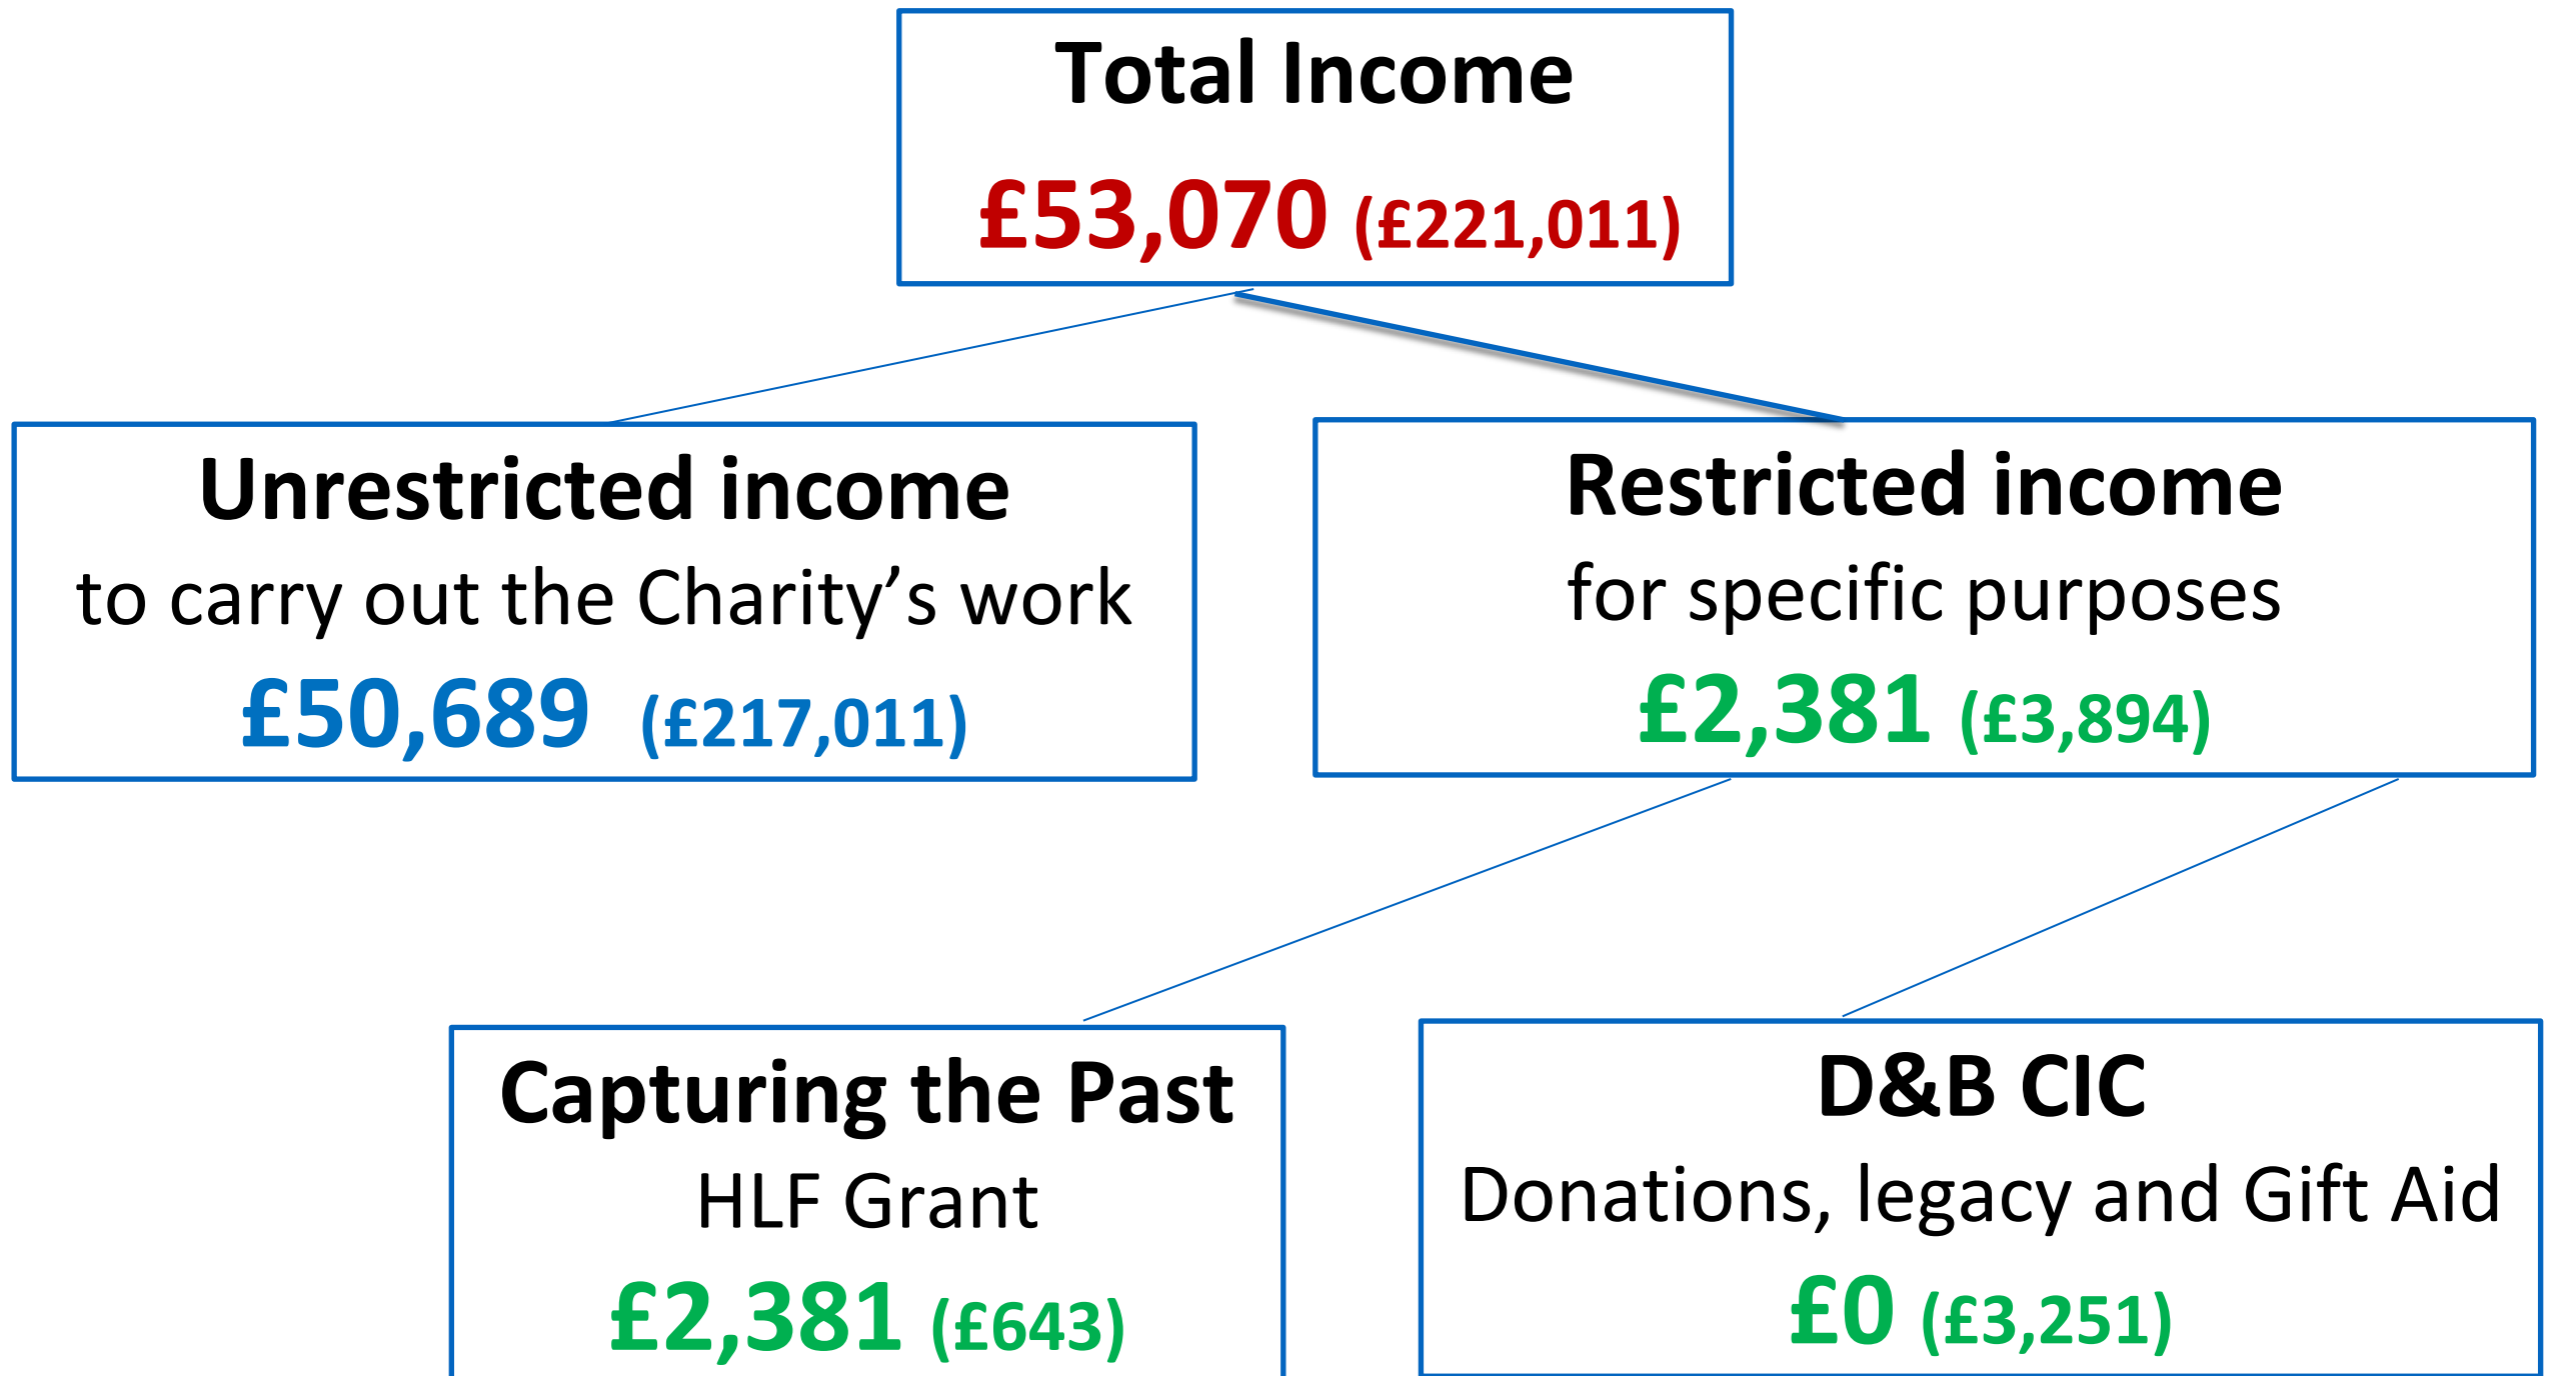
Total Income
£53,070 (£221,011)

Unrestricted income
to carry out the Charity's work
£50,689 (£217,011)

Restricted income
for specific purposes
£2,381 (£3,894)

Capturing the Past
HLF Grant
£2,381 (£643)

D&B CIC
Donations, legacy and Gift Aid
£0 (£3,251)